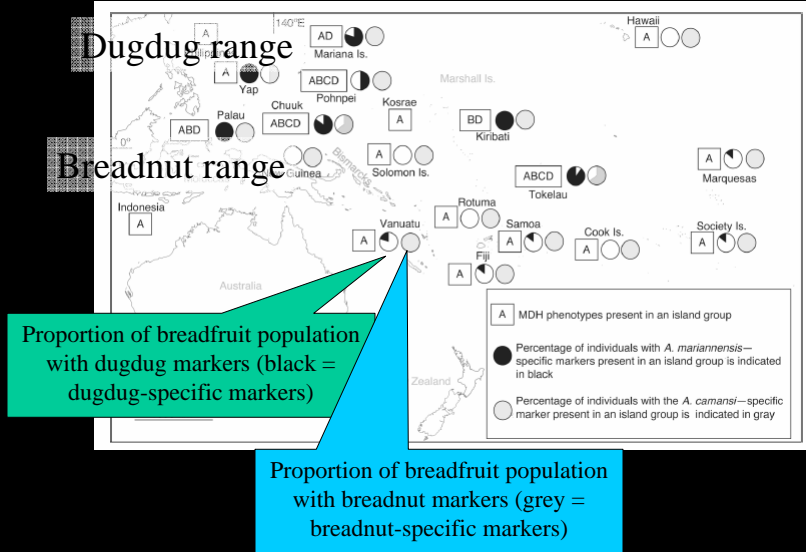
Dugdug range

Breadnut range

140°E

Hawaii

A

AD

Mariana Is.

A

Yap

Philippines

ABCD

Pohnpei

Marshall Is.

Palau

Chuuk

Kosrae

ABD

ABCD

A

BD

Kiribati

0°

A

Solomon Is.

Guinea

Bismarck

ABCD

Tokelau

A

Marquesas

Indonesia

A

Rotuma

A

Vanuatu

A

Samoa

A

Cook Is.

A

Society Is.

A

Fiji

A

A

Australia

Zealand

A MDH phenotypes present in an island group

Percentage of individuals with A. mariannensis—specific markers present in an island group is indicated in black

Percentage of individuals with the A. camansi—specific marker present in an island group is indicated in gray

Proportion of breadfruit population with dugdug markers (black = dugdug-specific markers)

Proportion of breadfruit population with breadnut markers (grey = breadnut-specific markers)